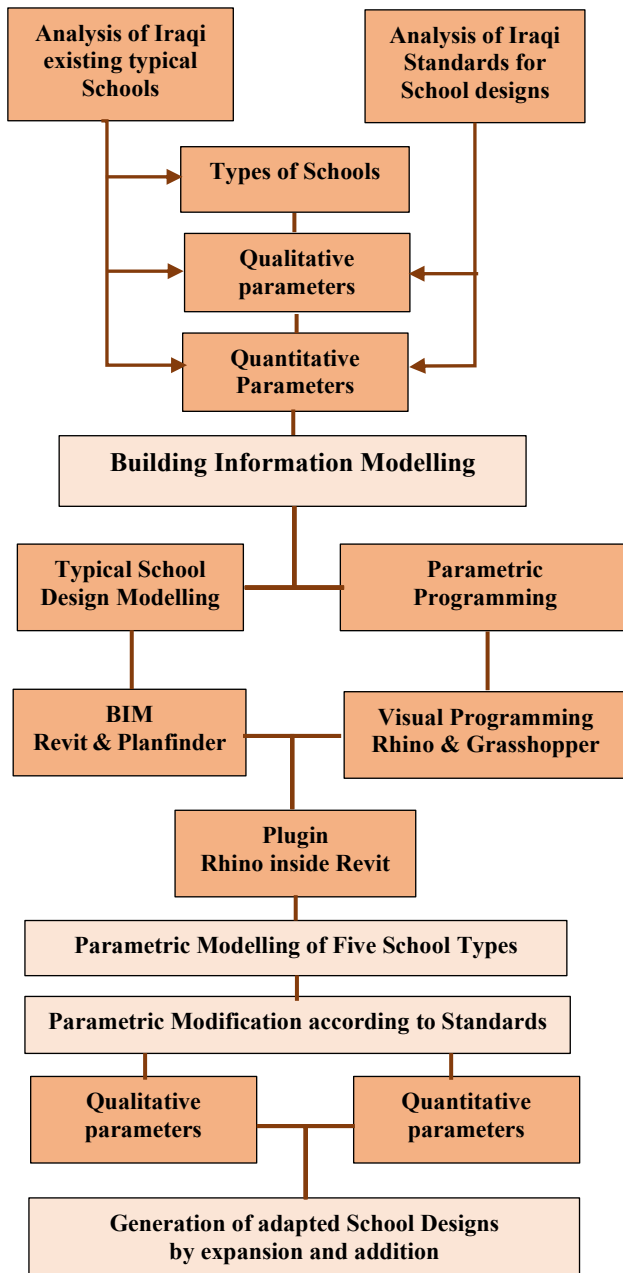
Analysis of Iraqi existing typical Schools

Analysis of Iraqi Standards for School designs

Types of Schools

Qualitative parameters

Quantitative Parameters

Building Information Modelling

Typical School Design Modelling

Parametric Programming

BIM
Revit & Planfinder

Visual Programming
Rhino & Grasshopper

Plugin
Rhino inside Revit

Parametric Modelling of Five School Types

Parametric Modification according to Standards

Qualitative parameters

Quantitative parameters

Generation of adapted School Designs by expansion and addition